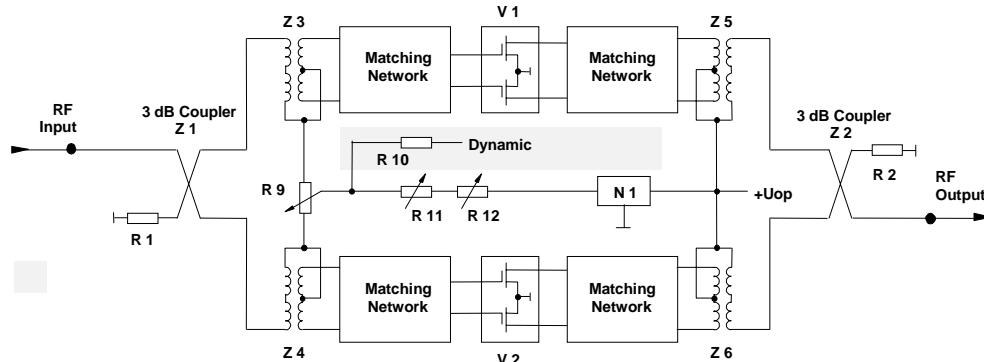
Z 3

V 1

Z 5

Matching Network

Matching Network

RF Input

3 dB Coupler Z 1

Dynamic

R 10

3 dB Coupler Z 2

R 2

RF Output

R 9

R 11

R 12

N 1

+Uop

R 1

Matching Network

Matching Network

Z 4

V 2

Z 6